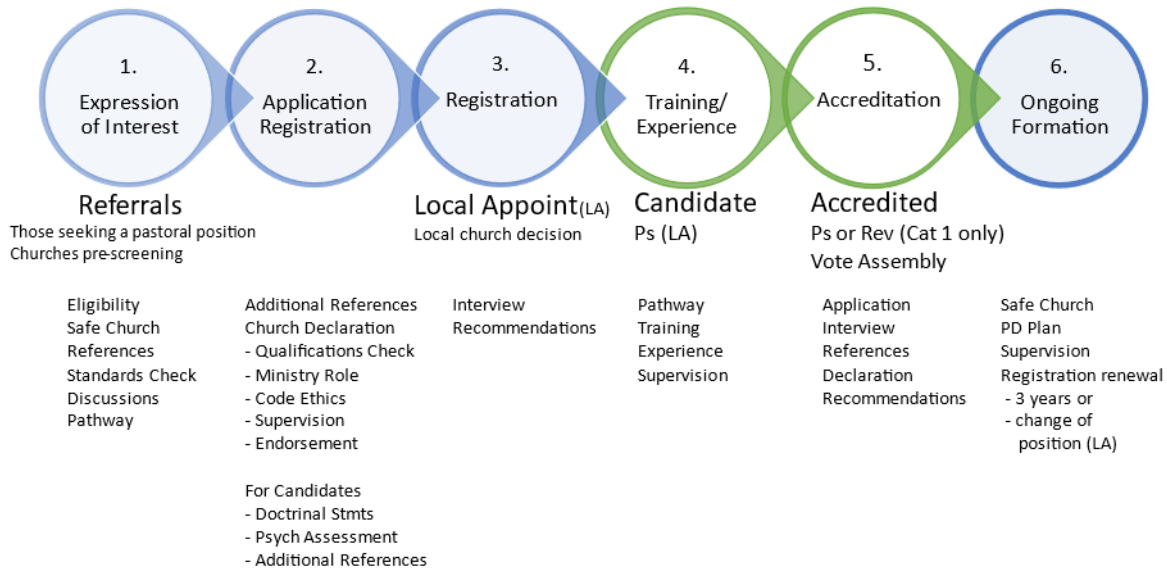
1.
Expression of Interest

2.
Application Registration

3.
Registration

4.
Training/ Experience

5.
Accreditation

6.
Ongoing Formation

Referrals
Those seeking a pastoral position
Churches pre-screening

Local Appoint(LA)
Local church decision

Candidate
Ps (LA)

Accredited
Ps or Rev (Cat 1 only)
Vote Assembly

Eligibility
Safe Church
References
Standards Check
Discussions
Pathway

Additional References
Church Declaration
- Qualifications Check
- Ministry Role
- Code Ethics
- Supervision
- Endorsement

For Candidates
- Doctrinal Stmts
- Psych Assessment
- Additional References

Interview
Recommendations

Pathway
Training
Experience
Supervision

Application
Interview
References
Declaration
Recommendations

Safe Church
PD Plan
Supervision
Registration renewal
- 3 years or
- change of position (LA)